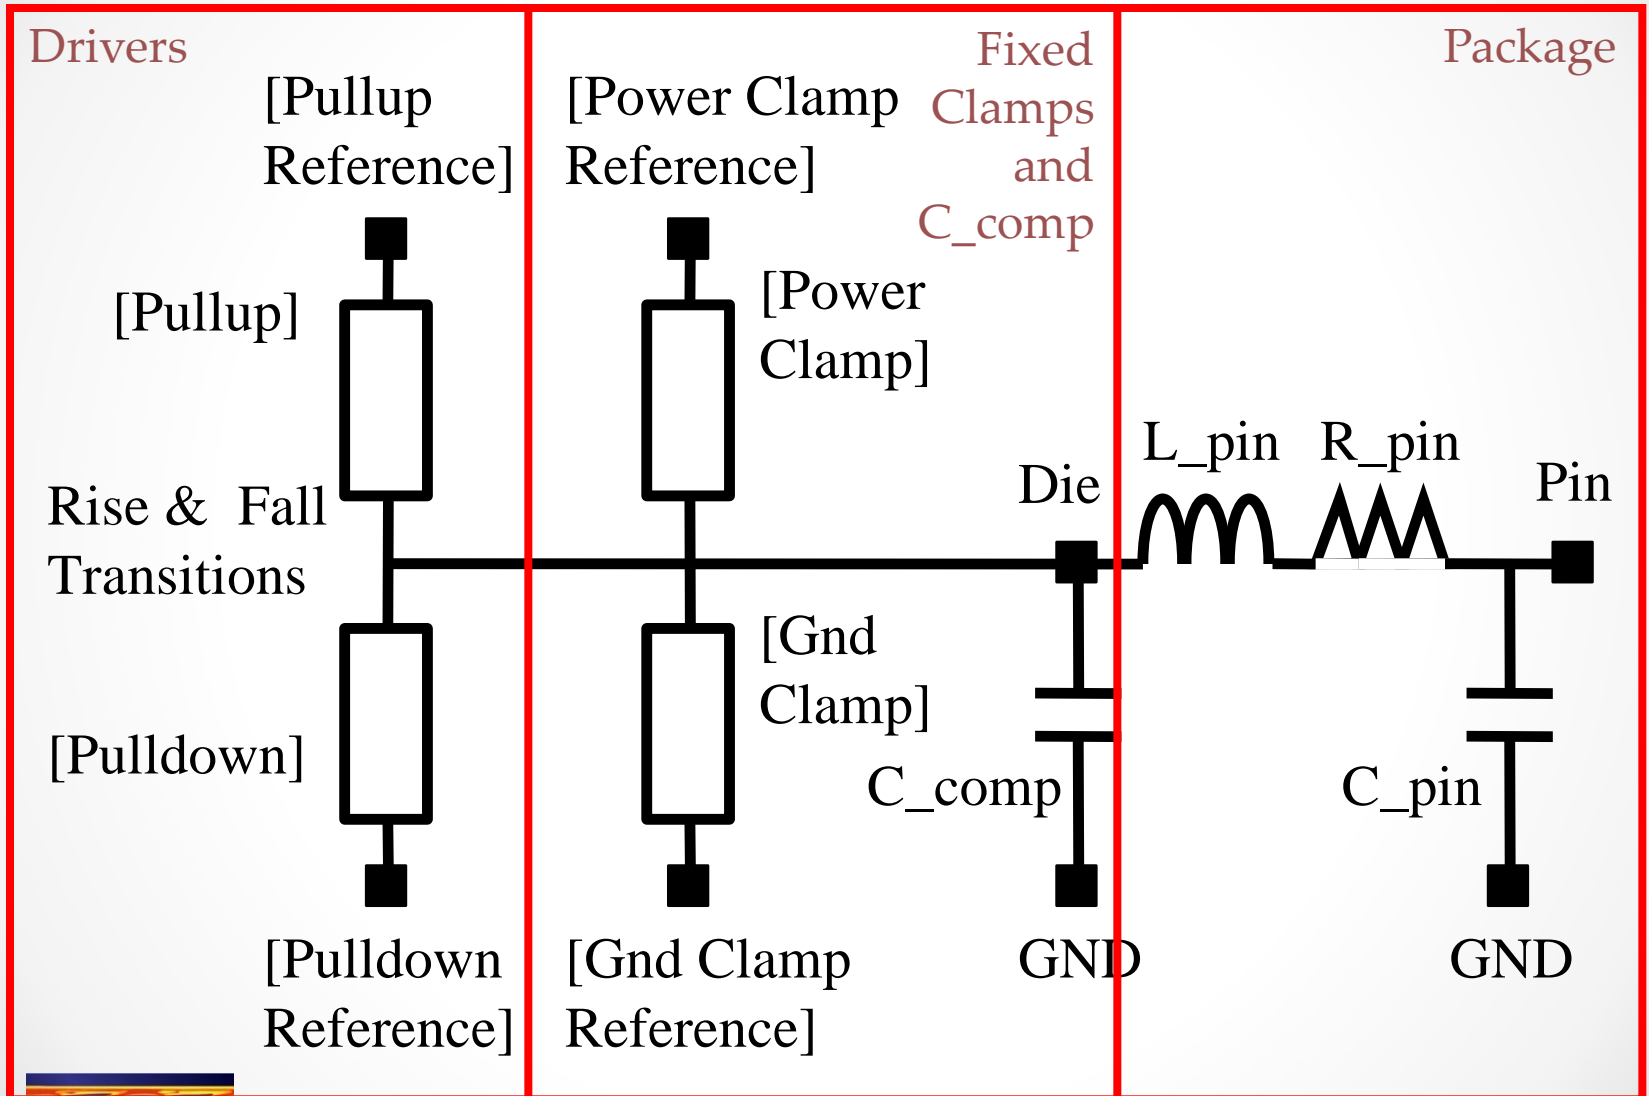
Drivers

[Pullup Reference]

[Pullup]

Rise & Fall Transitions

[Pulldown]

[Pulldown Reference]

[Power Clamp Reference]

Fixed Clamps and C_comp

[Power Clamp]

Die

[Gnd Clamp]

C_comp

[Gnd Clamp Reference]

GND

Package

L_pin R_pin

Pin

C_pin

GND